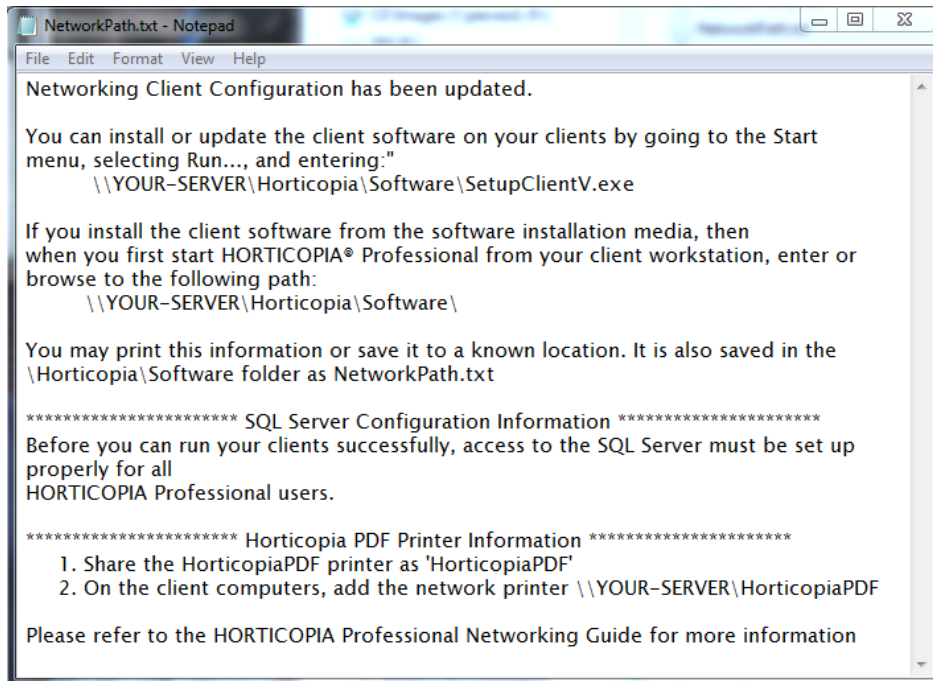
NetworkPath.txt - Notepad

File Edit Format View Help

Networking Client Configuration has been updated.

You can install or update the client software on your clients by going to the Start menu, selecting Run..., and entering:"
\\YOUR-SERVER\Horticopia\Software\SetupClientV.exe

If you install the client software from the software installation media, then when you first start HORTICOPIA® Professional from your client workstation, enter or browse to the following path:
\\YOUR-SERVER\Horticopia\Software\

You may print this information or save it to a known location. It is also saved in the \Horticopia\Software folder as NetworkPath.txt

*********************** SQL Server Configuration Information **********************
Before you can run your clients successfully, access to the SQL Server must be set up properly for all
HORTICOPIA Professional users.

*********************** Horticopia PDF Printer Information **********************
1. Share the HorticopiaPDF printer as 'HorticopiaPDF'
2. On the client computers, add the network printer \\YOUR-SERVER\HorticopiaPDF

Please refer to the HORTICOPIA Professional Networking Guide for more information